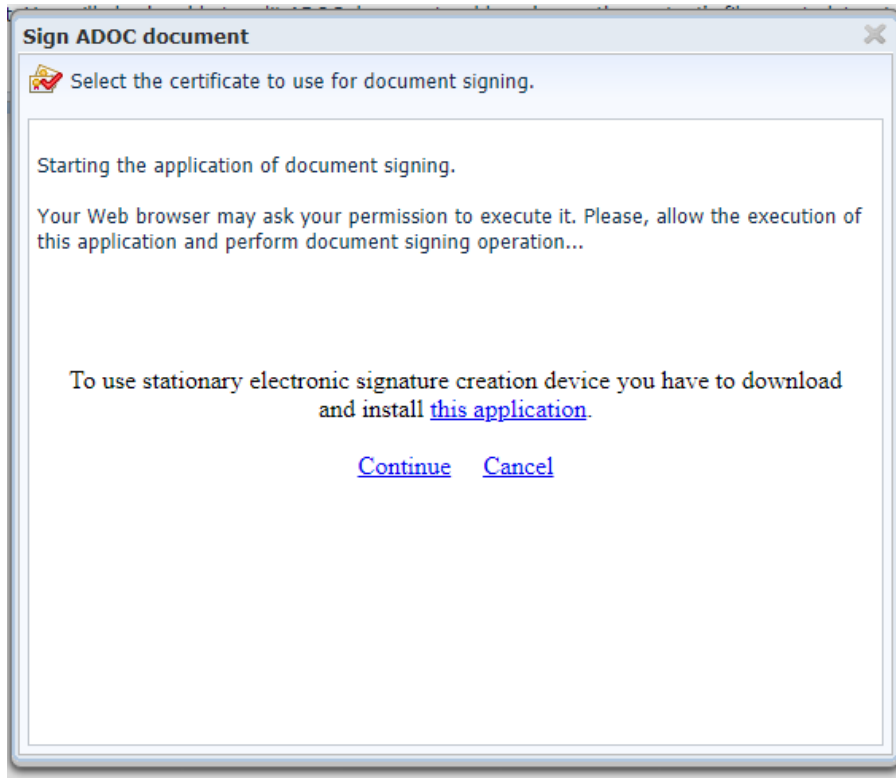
Sign ADOC document

Select the certificate to use for document signing.

Starting the application of document signing.

Your Web browser may ask your permission to execute it. Please, allow the execution of this application and perform document signing operation...

To use stationary electronic signature creation device you have to download and install this application.

Continue Cancel